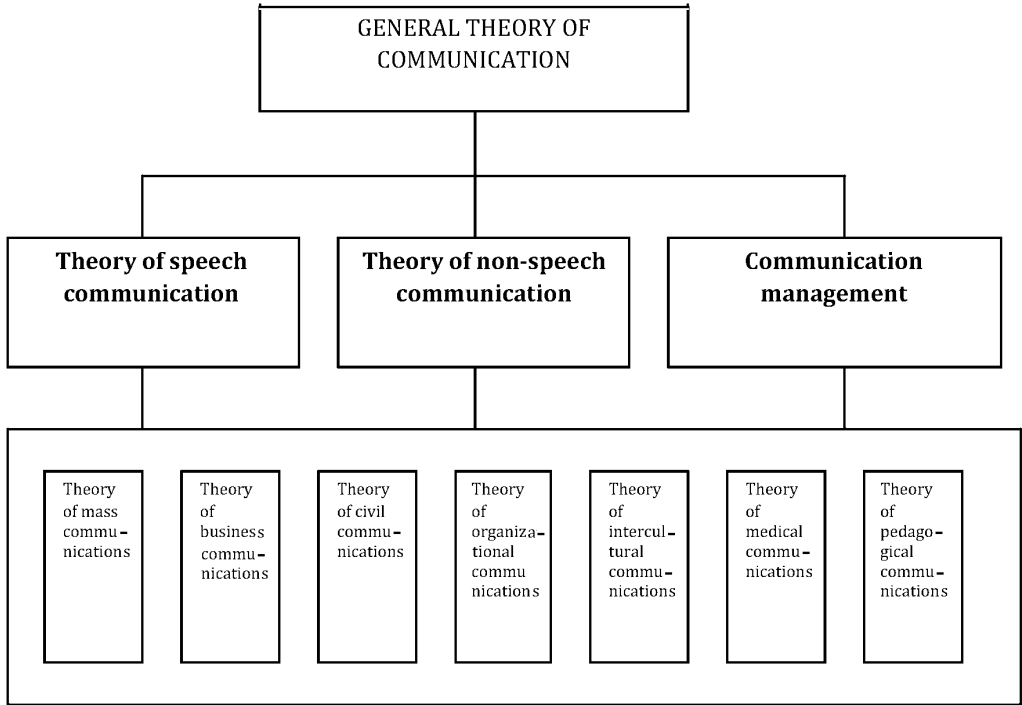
GENERAL THEORY OF COMMUNICATION

**Theory of speech communication**

**Theory of non-speech communication**

**Communication management**

Theory of mass communications

Theory of business communications

Theory of civil communications

Theory of organizational commu nications

Theory of intercultural communications

Theory of medical communications

Theory of pedagogical communications